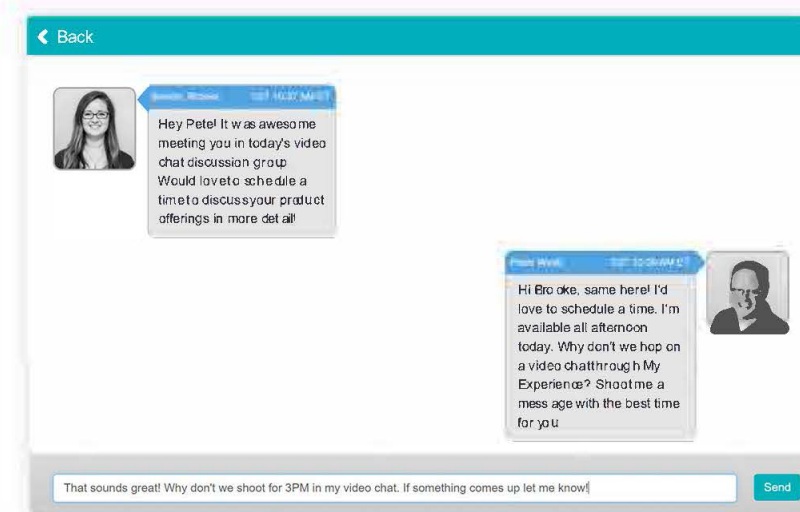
Back

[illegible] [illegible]

Hey Pete! It was awesome meeting you in today's video chat discussion group Would love to schedule a time to discuss your product offerings in more detail!

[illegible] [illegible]

Hi Brooke, same here! I'd love to schedule a time. I'm available all afternoon today. Why don't we hop on a video chat through My Experience? Shoot me a message with the best time for you

That sounds great! Why don't we shoot for 3PM in my video chat. If something comes up let me know!

Send